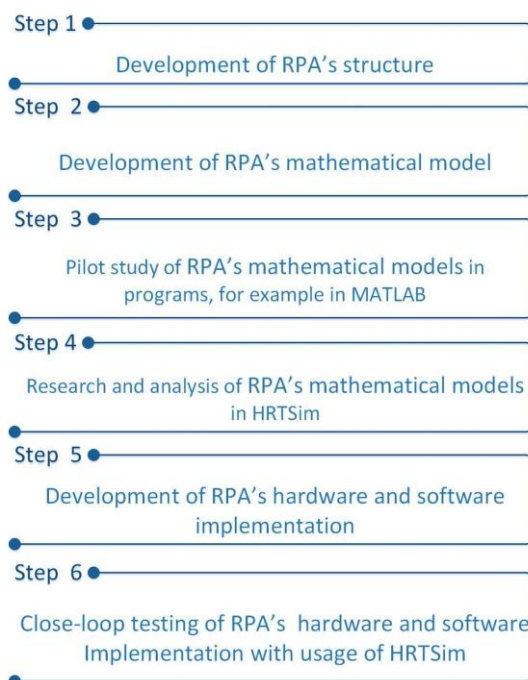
Step 1

Development of RPA’s structure

Step 2

Development of RPA’s mathematical model

Step 3

Pilot study of RPA’s mathematical models in programs, for example in MATLAB

Step 4

Research and analysis of RPA’s mathematical models in HRTSim

Step 5

Development of RPA’s hardware and software implementation

Step 6

Close-loop testing of RPA’s hardware and software Implementation with usage of HRTSim